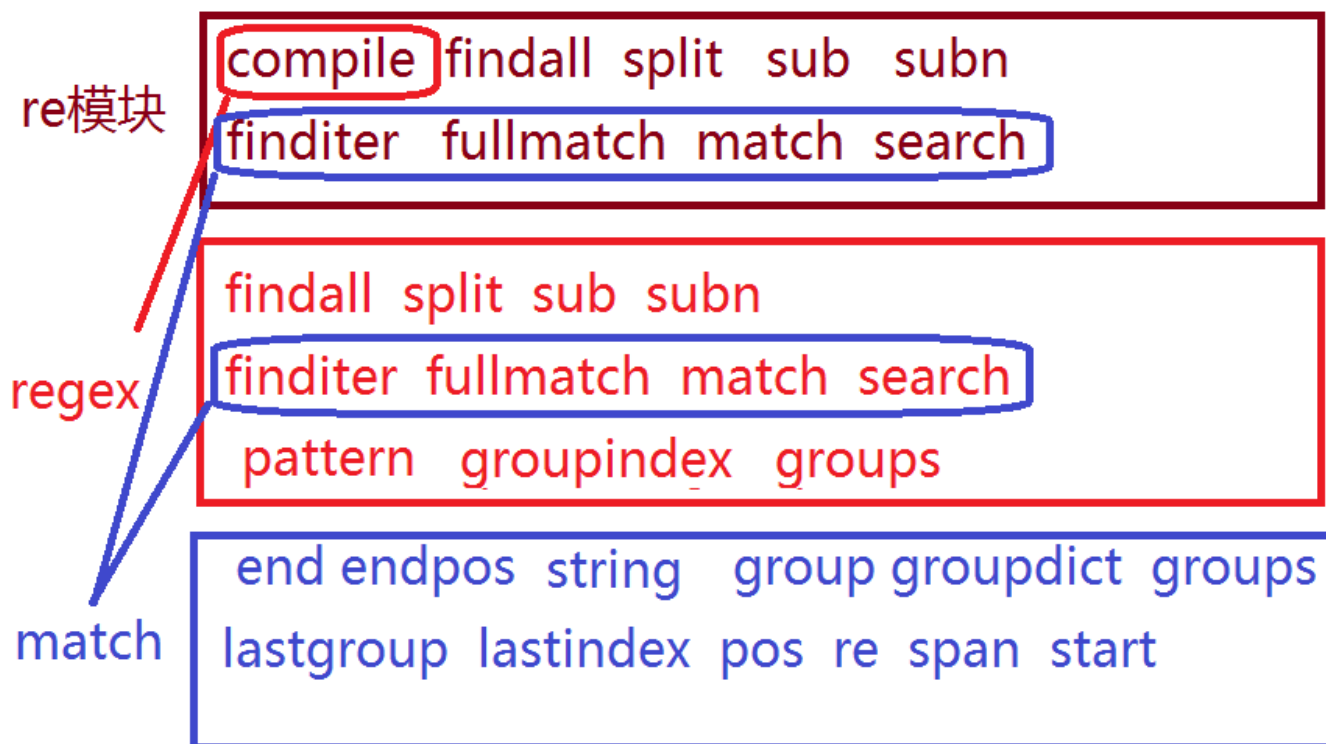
re模块

compile findall split sub subn
finditer fullmatch match search

regex

findall split sub subn
finditer fullmatch match search
pattern groupindex groups

match

end endpos string group groupdict groups
lastgroup lastindex pos re span start